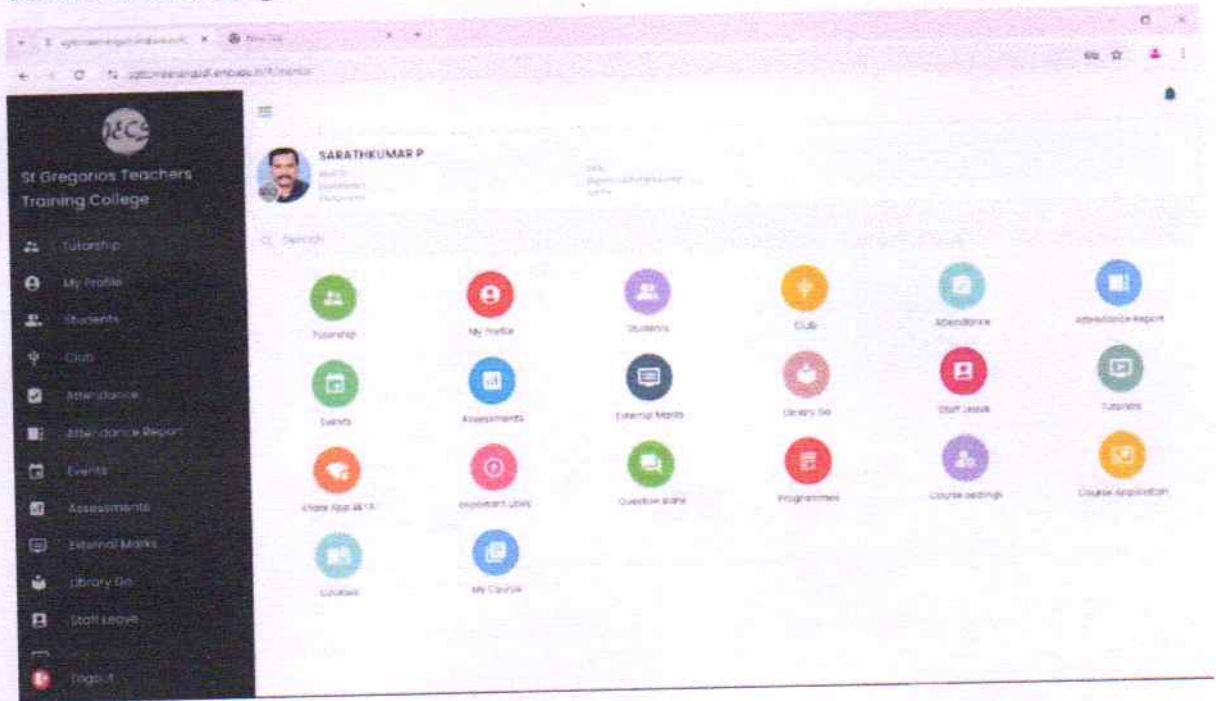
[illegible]

St Gregorios Teachers Training College

Tutorship
My Profile
Students
Club
Attendance
Attendance Report
Events
Assessments
External Marks
Library Go
Staff Leave
Logout

SARATHKUMAR P

Search

Tutorship
My Profile
Students
Club
Attendance
Attendance Report
Events
Assessments
External Marks
Library Go
Staff Leave
Tutorials
Share App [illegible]
Important Links
Question Bank
Programmes
Course Settings
Course Application
Courses
My Course